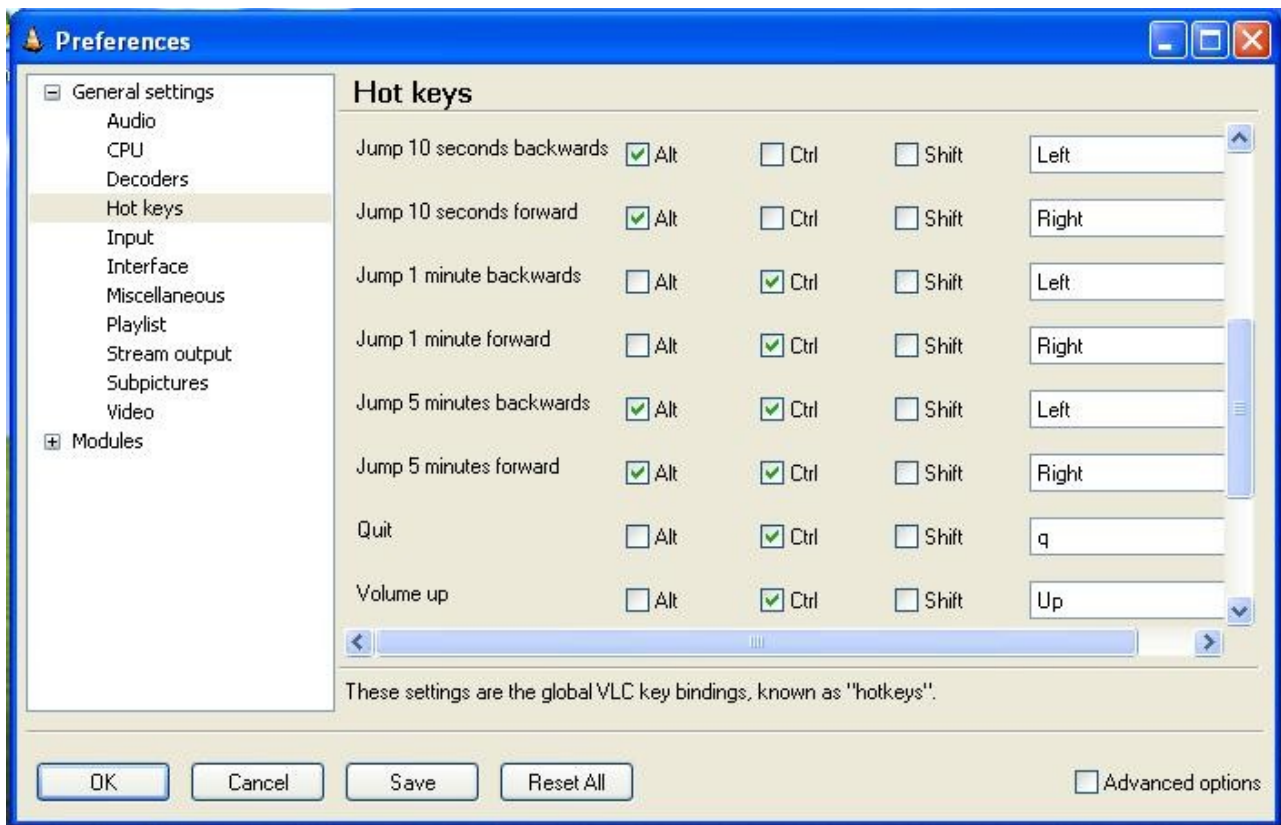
Preferences

General settings
Audio
CPU
Decoders
Hot keys
Input
Interface
Miscellaneous
Playlist
Stream output
Subpictures
Video
Modules

Hot keys

| | | | | |
|---|---|---|---|---|
| Jump 10 seconds backwards | Alt | Ctrl | Shift | Left |
| Jump 10 seconds forward | Alt | Ctrl | Shift | Right |
| Jump 1 minute backwards | Alt | Ctrl | Shift | Left |
| Jump 1 minute forward | Alt | Ctrl | Shift | Right |
| Jump 5 minutes backwards | Alt | Ctrl | Shift | Left |
| Jump 5 minutes forward | Alt | Ctrl | Shift | Right |
| Quit | Alt | Ctrl | Shift | q |
| Volume up | Alt | Ctrl | Shift | Up |

These settings are the global VLC key bindings, known as "hotkeys".

OK Cancel Save Reset All Advanced options